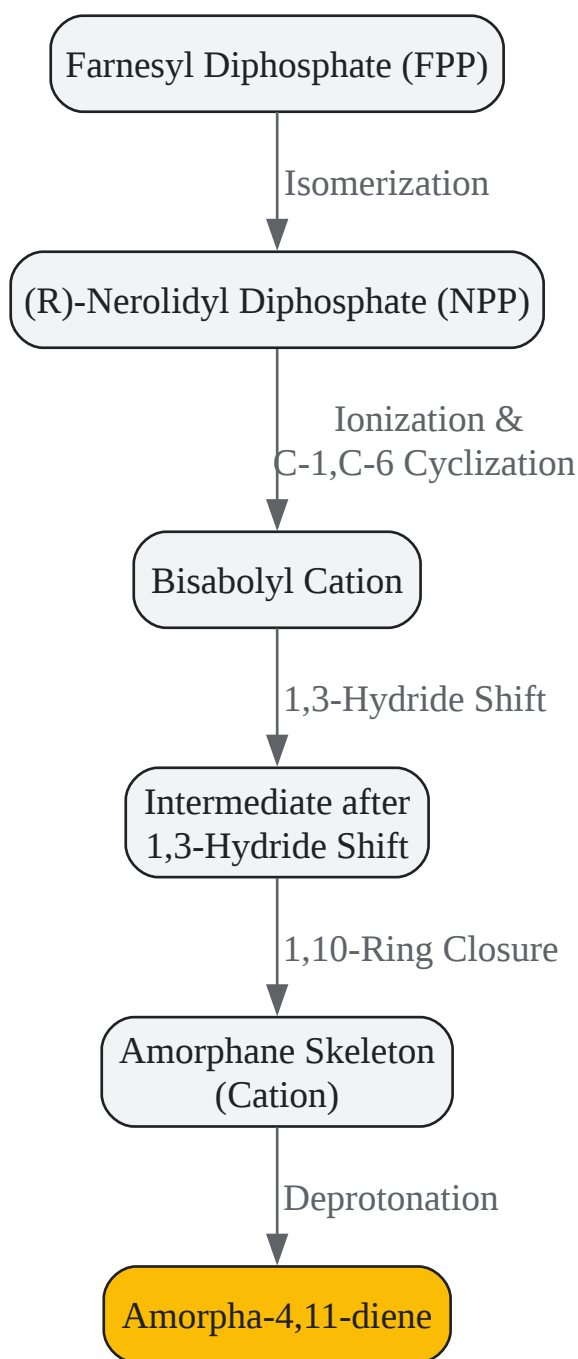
Farnesyl Diphosphate (FPP)

Isomerization

(R)-Nerolidyl Diphosphate (NPP)

Ionization & C-1,C-6 Cyclization

Bisabolyl Cation

1,3-Hydride Shift

Intermediate after 1,3-Hydride Shift

1,10-Ring Closure

Amorphane Skeleton (Cation)

Deprotonation

Amorpha-4,11-diene